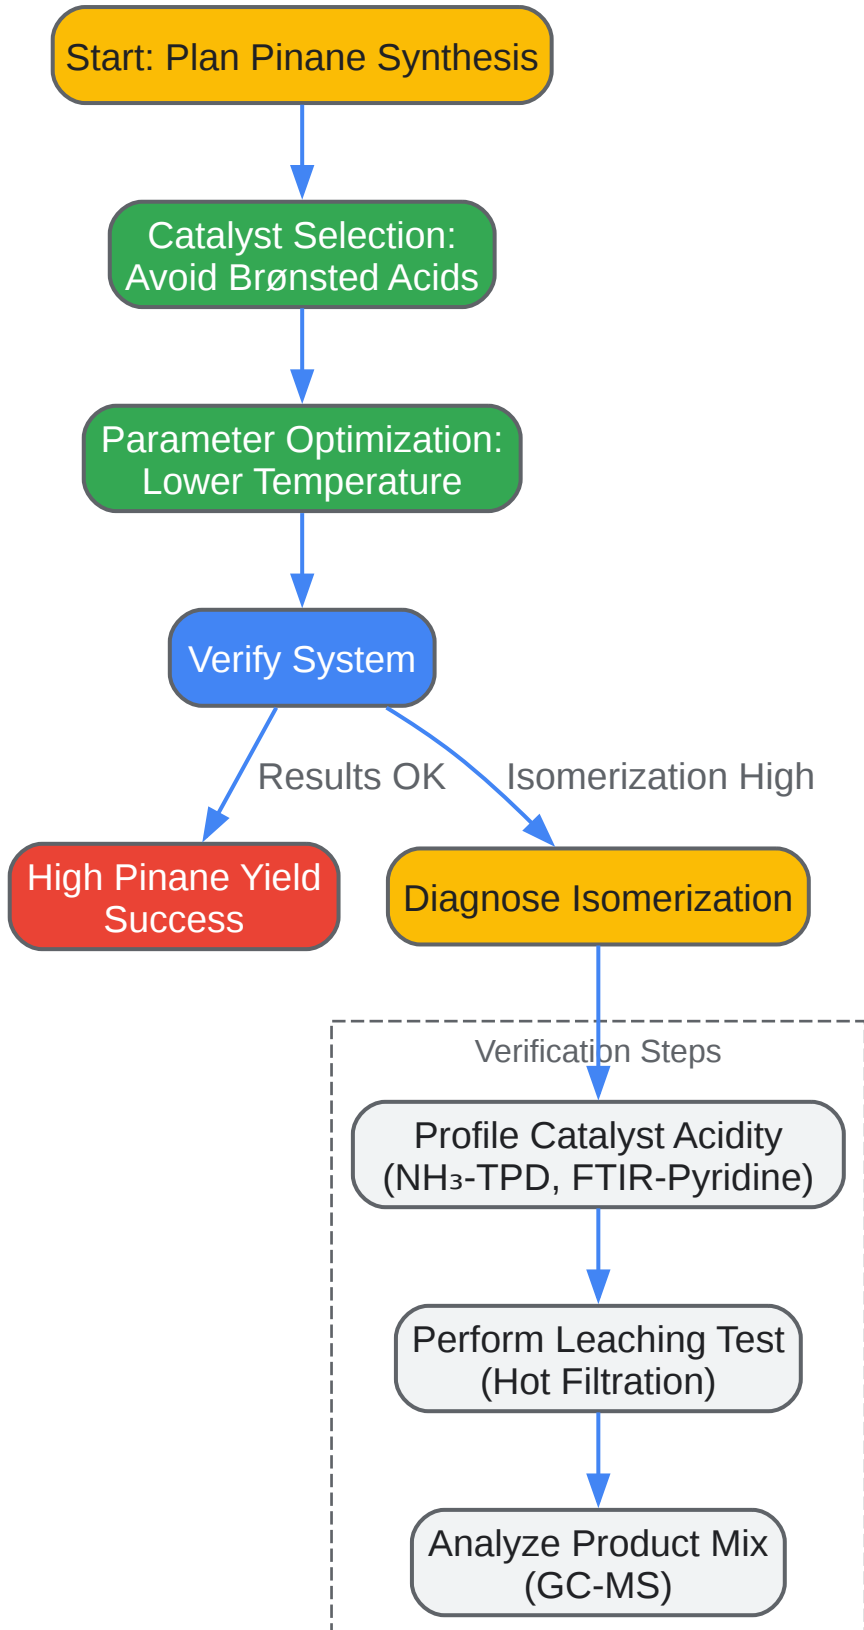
Start: Plan Pinane Synthesis

Catalyst Selection: Avoid Brønsted Acids

Parameter Optimization: Lower Temperature

Verify System

Results OK

Isomerization High

High Pinane Yield Success

Diagnose Isomerization

Verification Steps

Profile Catalyst Acidity ($NH_3$-TPD, FTIR-Pyridine)

Perform Leaching Test (Hot Filtration)

Analyze Product Mix (GC-MS)